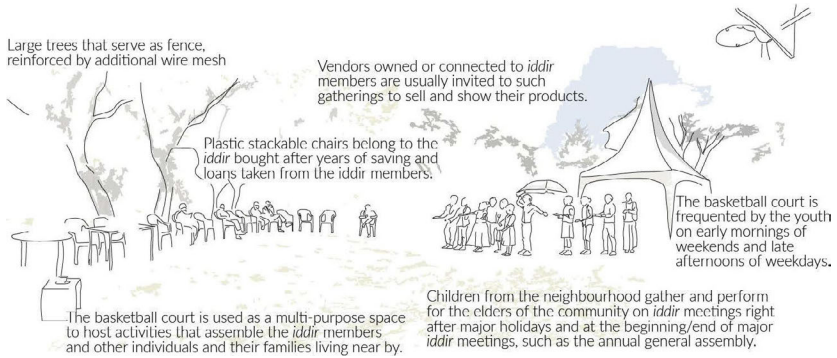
Large trees that serve as fence, reinforced by additional wire mesh

Vendors owned or connected to *iddir* members are usually invited to such gatherings to sell and show their products.

Plastic stackable chairs belong to the *iddir* bought after years of saving and loans taken from the iddir members.

The basketball court is frequented by the youth on early mornings of weekends and late afternoons of weekdays.

The basketball court is used as a multi-purpose space to host activities that assemble the *iddir* members and other individuals and their families living near by.

Children from the neighbourhood gather and perform for the elders of the community on *iddir* meetings right after major holidays and at the beginning/end of major *iddir* meetings, such as the annual general assembly.